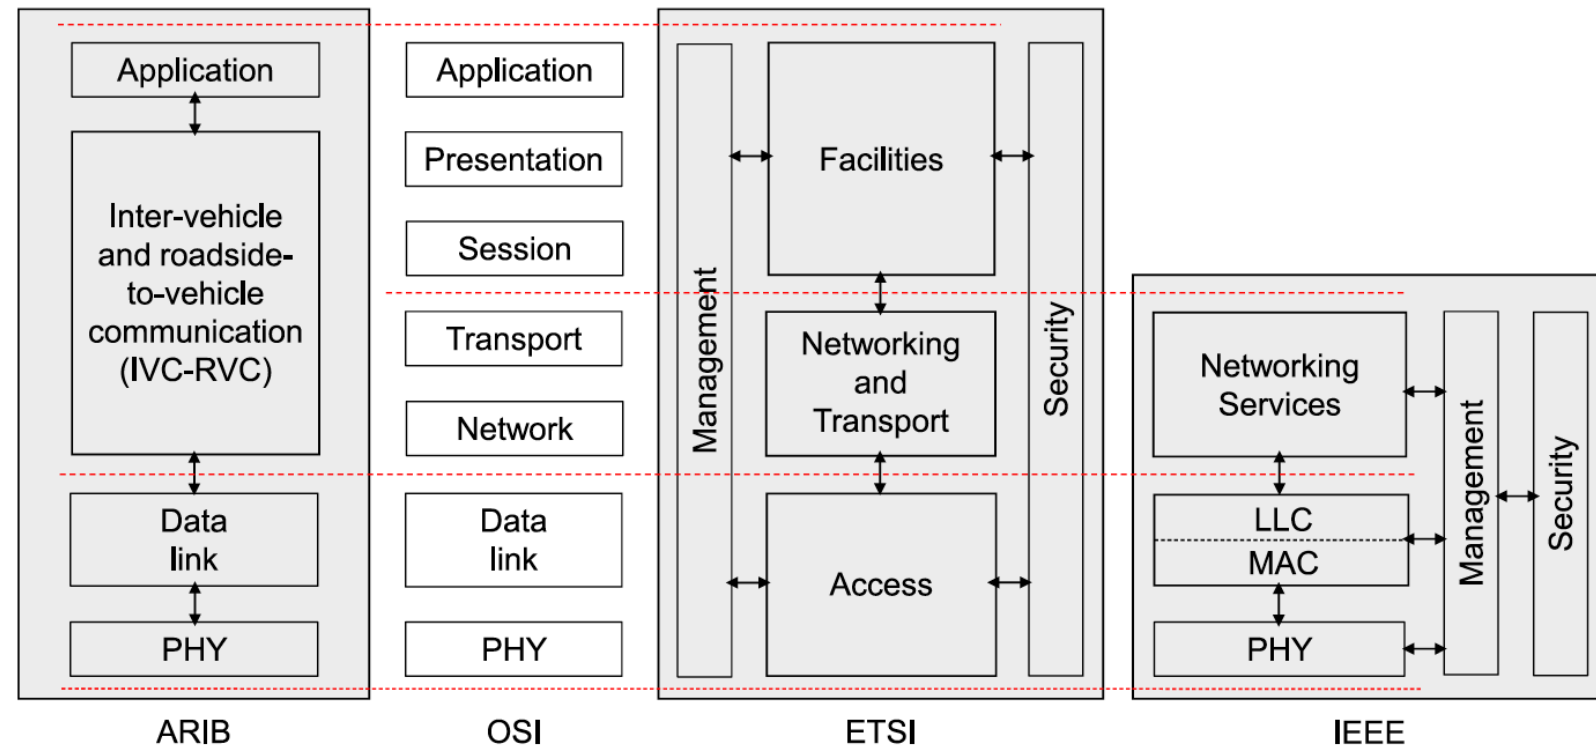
Application

Inter-vehicle and roadside-to-vehicle communication (IVC-RVC)

Data link

PHY

ARIB

Application

Presentation

Session

Transport

Network

Data link

PHY

OSI

Management

Facilities

Networking and Transport

Access

Security

ETSI

Networking Services

LLC

MAC

PHY

Management

Security

IEEE